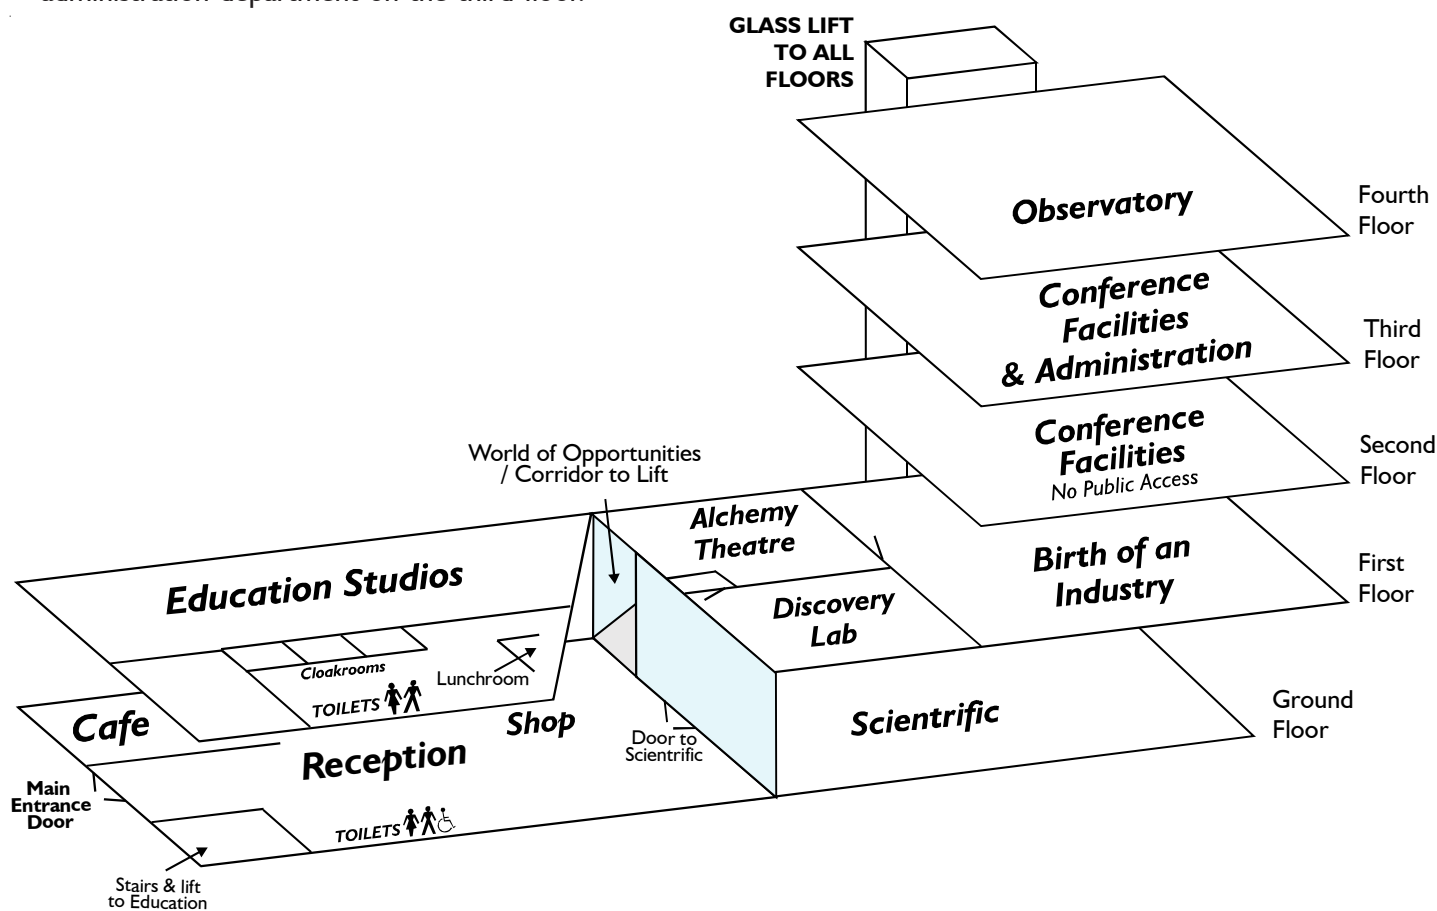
administration department on the third floor

GLASS LIFT TO ALL FLOORS

Observatory

Fourth Floor

Conference Facilities & Administration

Third Floor

Conference Facilities
No Public Access

Second Floor

World of Opportunities / Corridor to Lift

Alchemy Theatre

Birth of an Industry

First Floor

Education Studios

Discovery Lab

Cloakrooms

Lunchroom

TOILETS

Cafe

Shop

Scientrific

Ground Floor

Reception

Door to Scientrific

Main Entrance Door

TOILETS

Stairs & lift to Education